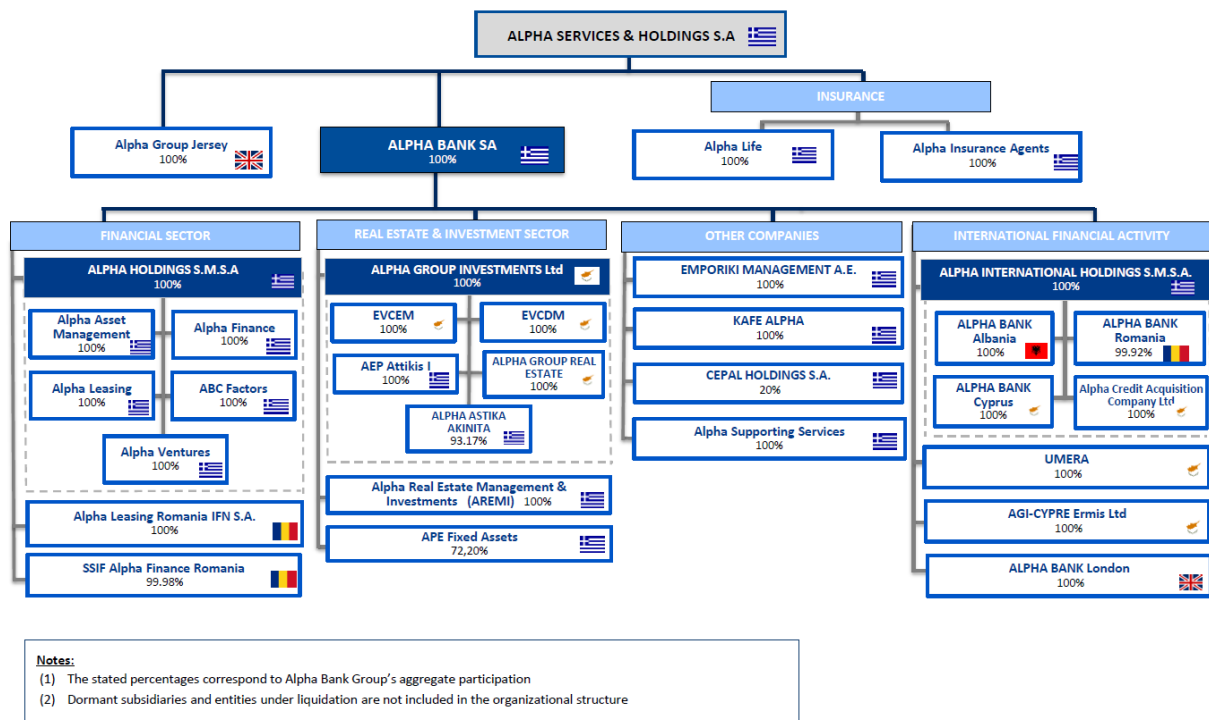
ALPHA SERVICES & HOLDINGS S.A

INSURANCE

Alpha Group Jersey
100%

ALPHA BANK SA
100%

Alpha Life
100%

Alpha Insurance Agents
100%

FINANCIAL SECTOR

REAL ESTATE & INVESTMENT SECTOR

OTHER COMPANIES

INTERNATIONAL FINANCIAL ACTIVITY

ALPHA HOLDINGS S.M.S.A
100%

Alpha Asset Management
100%

Alpha Finance
100%

Alpha Leasing
100%

ABC Factors
100%

Alpha Ventures
100%

Alpha Leasing Romania IFN S.A.
100%

SSIF Alpha Finance Romania
99.98%

ALPHA GROUP INVESTMENTS Ltd
100%

EVCEM
100%

EVCDM
100%

AEP Attikis I
100%

ALPHA GROUP REAL ESTATE
100%

ALPHA ASTIKA AKINITA
93.17%

Alpha Real Estate Management & Investments (AREMI) 100%

APE Fixed Assets
72,20%

EMPORIKI MANAGEMENT A.E.
100%

KAFE ALPHA
100%

CEPAL HOLDINGS S.A.
20%

Alpha Supporting Services
100%

ALPHA INTERNATIONAL HOLDINGS S.M.S.A.
100%

ALPHA BANK Albania
100%

ALPHA BANK Romania
99.92%

ALPHA BANK Cyprus
100%

Alpha Credit Acquisition Company Ltd
100%

UMERA
100%

AGI-CYPRE Ermis Ltd
100%

ALPHA BANK London
100%

Notes:
(1) The stated percentages correspond to Alpha Bank Group's aggregate participation
(2) Dormant subsidiaries and entities under liquidation are not included in the organizational structure